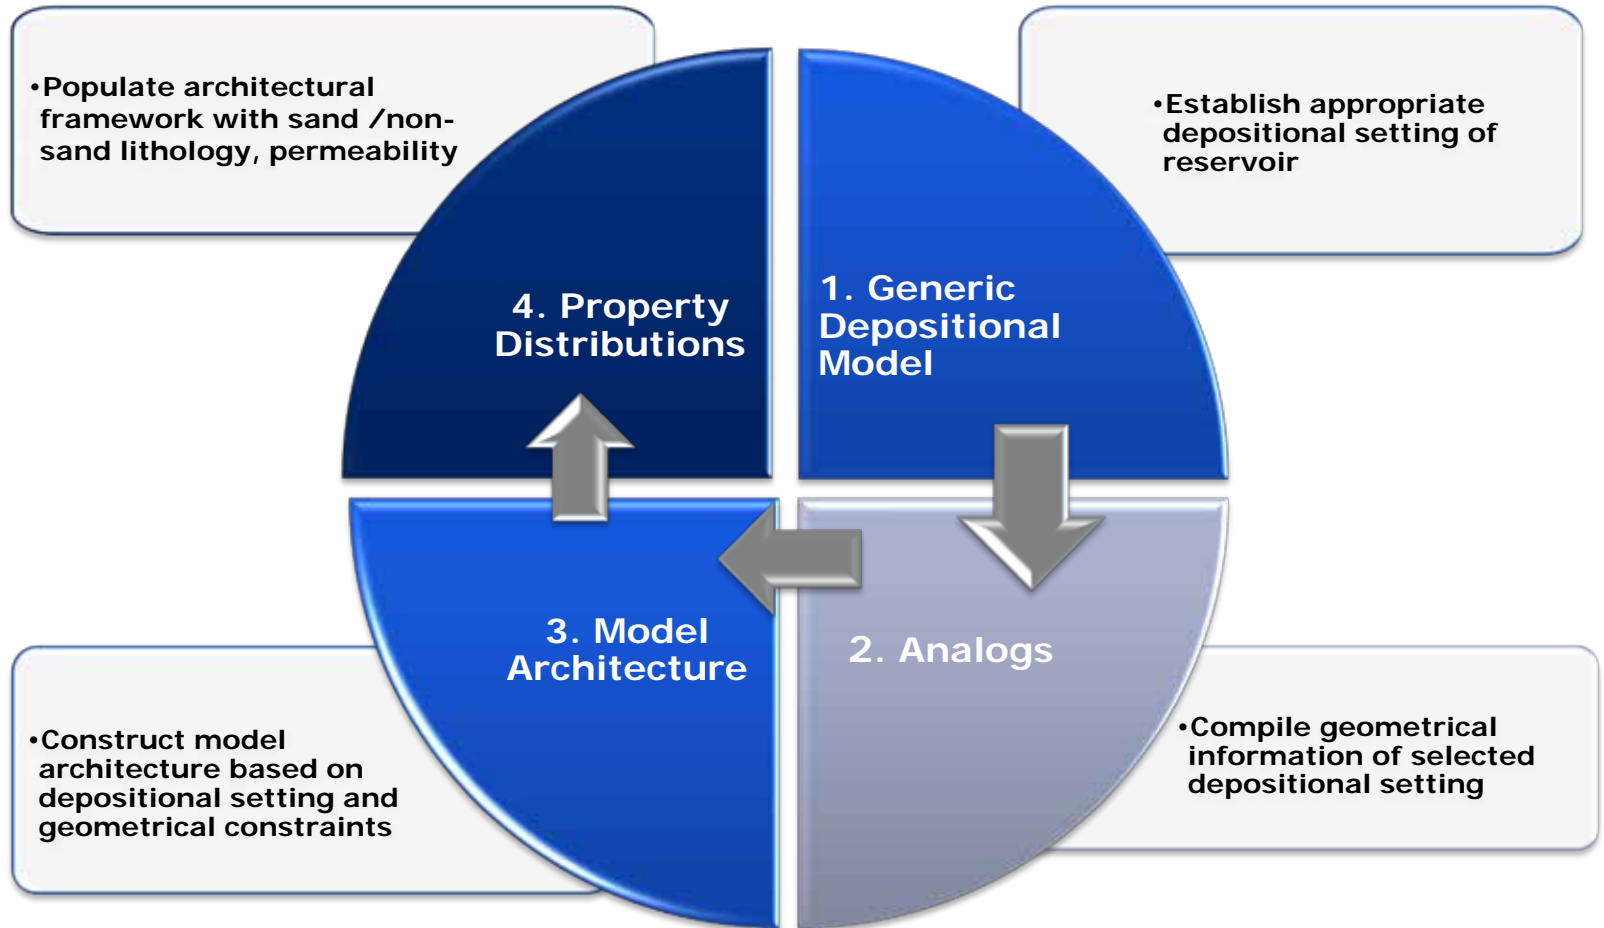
•Populate architectural framework with sand /non-sand lithology, permeability

•Establish appropriate depositional setting of reservoir

4. Property Distributions

1. Generic Depositional Model

3. Model Architecture

2. Analogs

•Construct model architecture based on depositional setting and geometrical constraints

•Compile geometrical information of selected depositional setting